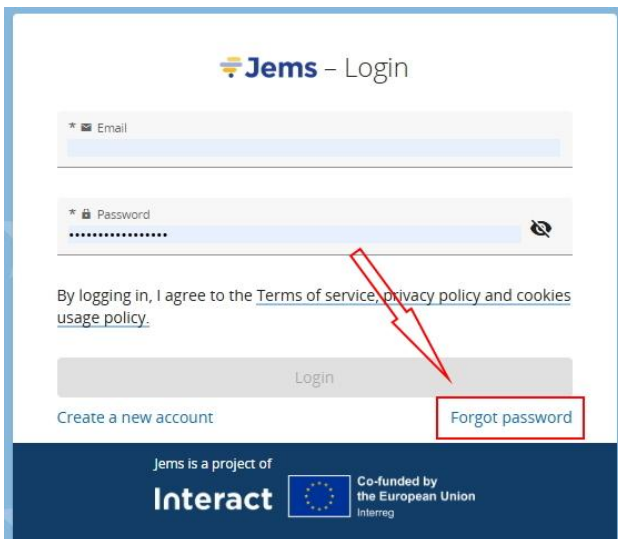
Jems – Login

* Email

* Password

••••••••••••••••••

By logging in, I agree to the Terms of service, privacy policy and cookies usage policy.

Login

Create a new account

Forgot password

Jems is a project of

Interact

Co-funded by the European Union

Interreg